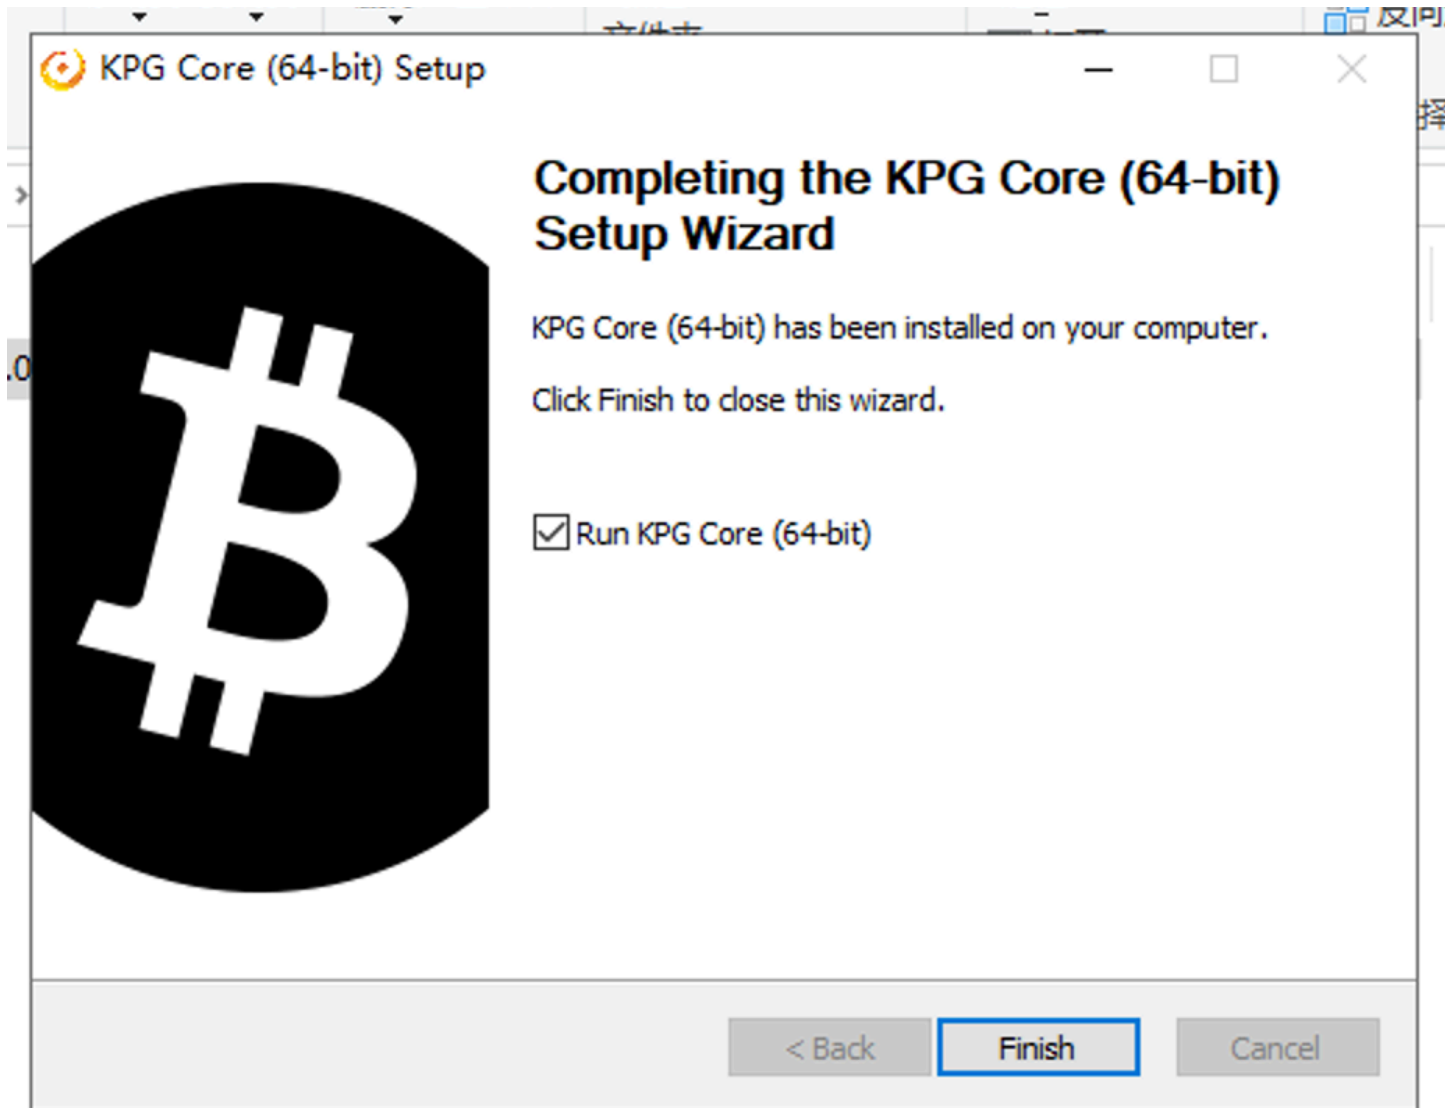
KPG Core (64-bit) Setup

Completing the KPG Core (64-bit) Setup Wizard

KPG Core (64-bit) has been installed on your computer.

Click Finish to close this wizard.

Run KPG Core (64-bit)

< Back

Finish

Cancel